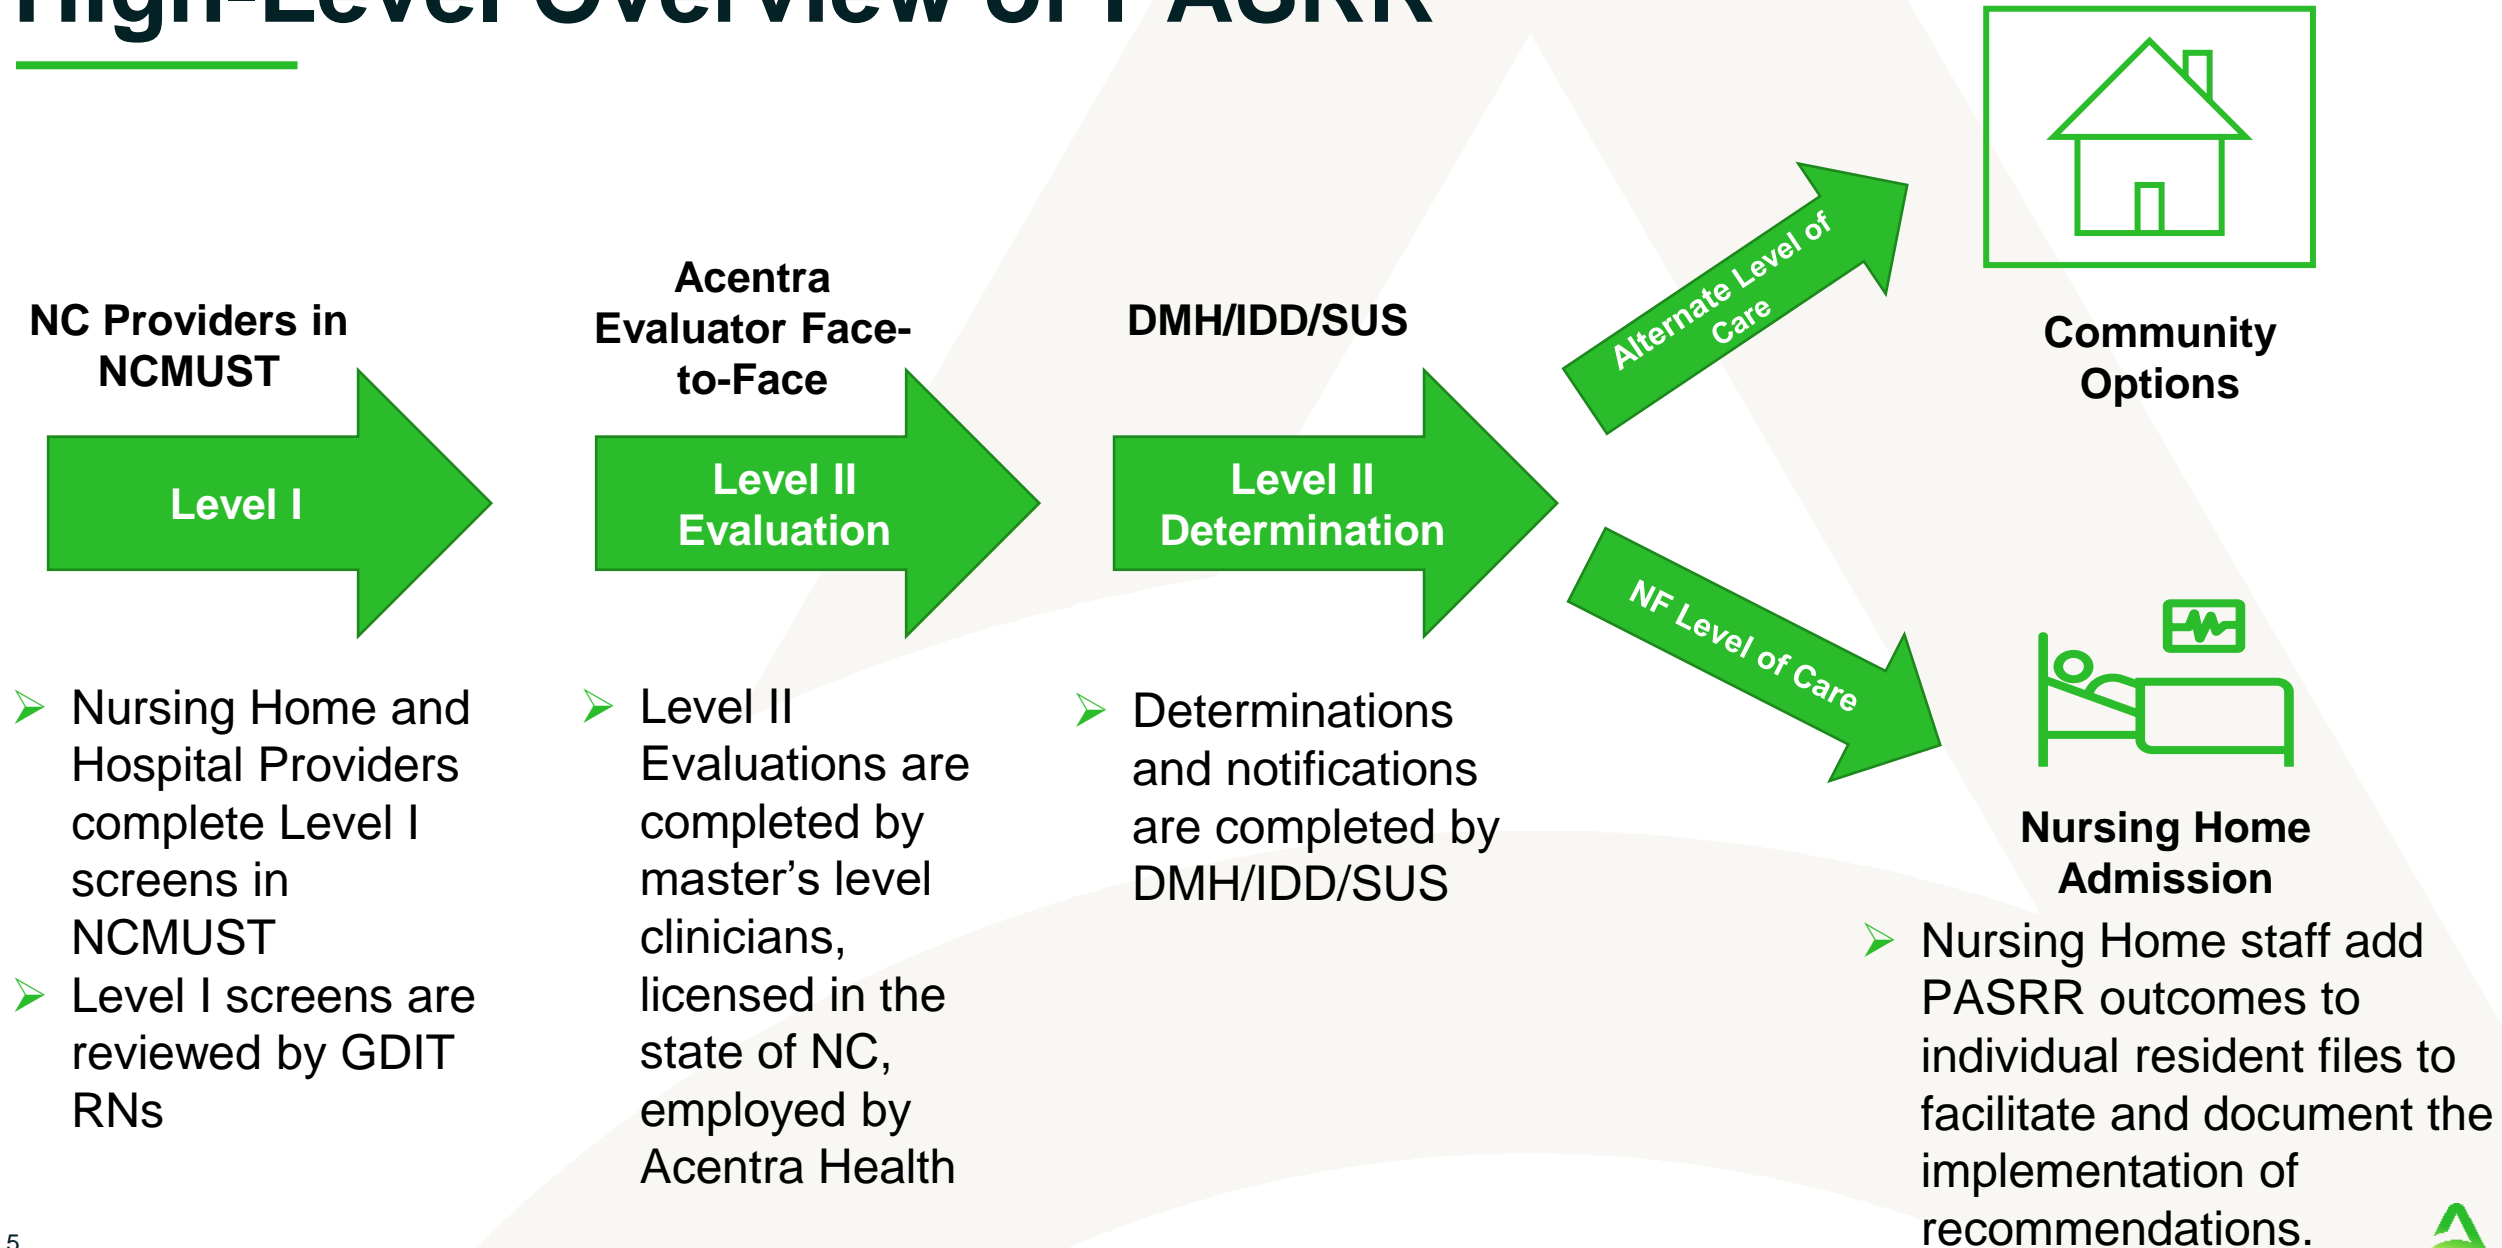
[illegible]

NC Providers in NCMUST

Level I

Nursing Home and Hospital Providers complete Level I screens in NCMUST

Level I screens are reviewed by GDIT RNs

Acentra Evaluator Face-to-Face

Level II Evaluation

Level II Evaluations are completed by master's level clinicians, licensed in the state of NC, employed by Acentra Health

DMH/IDD/SUS

Level II Determination

Determinations and notifications are completed by DMH/IDD/SUS

Alternate Level of Care

Community Options

NF Level of Care

Nursing Home Admission

Nursing Home staff add PASRR outcomes to individual resident files to facilitate and document the implementation of recommendations.

5